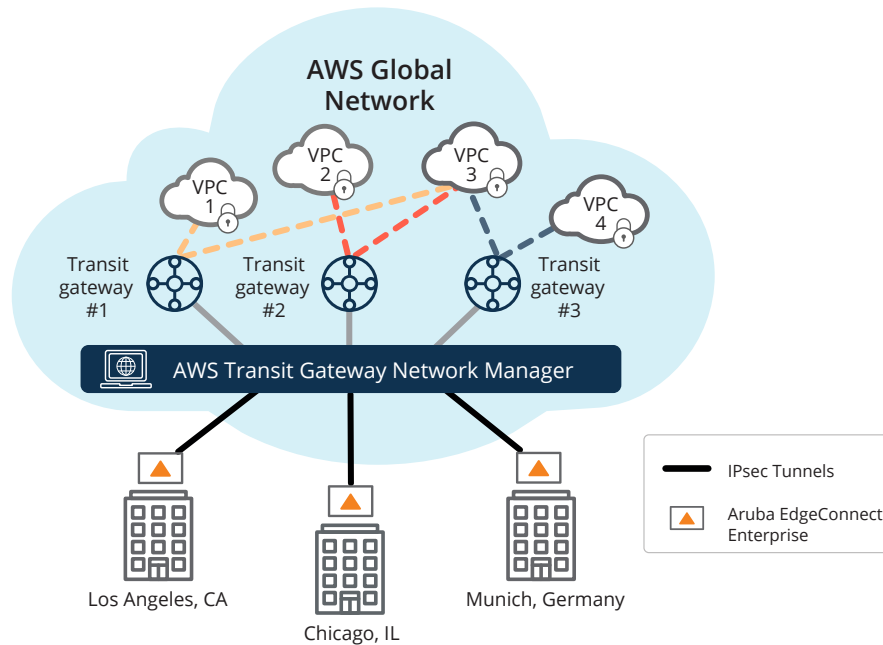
AWS Global Network

VPC 1

VPC 2

VPC 3

VPC 4

Transit gateway #1

Transit gateway #2

Transit gateway #3

AWS Transit Gateway Network Manager

Los Angeles, CA

Chicago, IL

Munich, Germany

IPsec Tunnels

Aruba EdgeConnect Enterprise